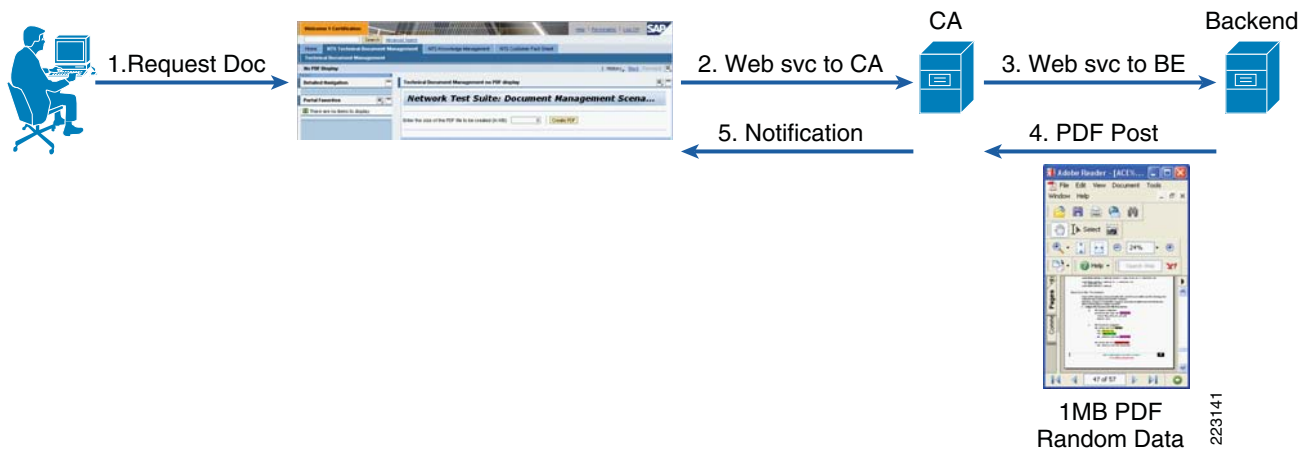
1.Request Doc

Welcome 1 Certification

Help | Personalize | Log Off

SAP

Home | NTS Technical Document Management | NTS Knowledge Management | NTS Customer Fact Sheet

Technical Document Management

No PDF Display

Detailed Navigation

Portal Favorites

There are no items to display

Technical Document Management no PDF display

Network Test Suite: Document Management Scena...

Enter the size of the PDF file to be created (in MB)

Create PDF

2. Web svc to CA

CA

3. Web svc to BE

Backend

5. Notification

4. PDF Post

Adobe Reader - [ACE%...

File Edit View Document Tools Window Help

Select

24%

Help

Search Web

Pages

47 of 57

1MB PDF
Random Data

223141